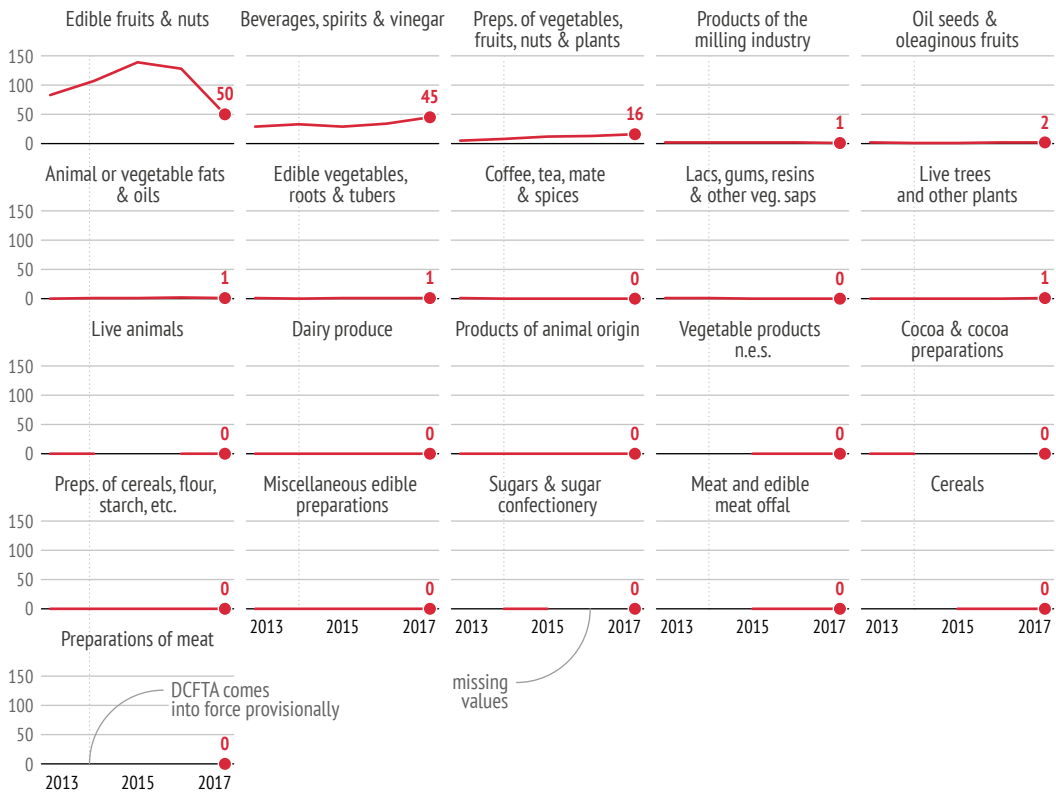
Edible fruits & nuts
150
100
50
0
50

Beverages, spirits & vinegar
45

Preps. of vegetables, fruits, nuts & plants
16

Products of the milling industry
1

Oil seeds & oleaginous fruits
2

Animal or vegetable fats & oils
150
100
50
0
1

Edible vegetables, roots & tubers
1

Coffee, tea, mate & spices
0

Lacs, gums, resins & other veg. saps
0

Live trees and other plants
1

Live animals
150
100
50
0
0

Dairy produce
0

Products of animal origin
0

Vegetable products n.e.s.
0

Cocoa & cocoa preparations
0

Preps. of cereals, flour, starch, etc.
150
100
50
0
0

Miscellaneous edible preparations
0
2013
2015
2017

Sugars & sugar confectionery
0
2013
2015
2017

Meat and edible meat offal
0
2013
2015
2017

Cereals
0
2013
2015
2017

Preparations of meat
150
100
50
0
0
2013
2015
2017

DCFTA comes into force provisionally

missing values